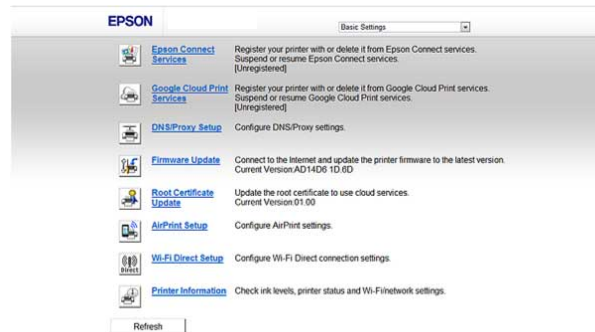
EPSON

Basic Settings

Epson Connect Services
Register your printer with or delete it from Epson Connect services. Suspend or resume Epson Connect services. [Unregistered]

Google Cloud Print Services
Register your printer with or delete it from Google Cloud Print services. Suspend or resume Google Cloud Print services. [Unregistered]

DNS/Proxy Setup
Configure DNS/Proxy settings.

Firmware Update
Connect to the Internet and update the printer firmware to the latest version. Current Version:AD14D6 1D.6D

Root Certificate Update
Update the root certificate to use cloud services. Current Version:01.00

AirPrint Setup
Configure AirPrint settings.

Direct

Wi-Fi Direct Setup
Configure Wi-Fi Direct connection settings.

Printer Information
Check ink levels, printer status and Wi-Fi/network settings.

Refresh